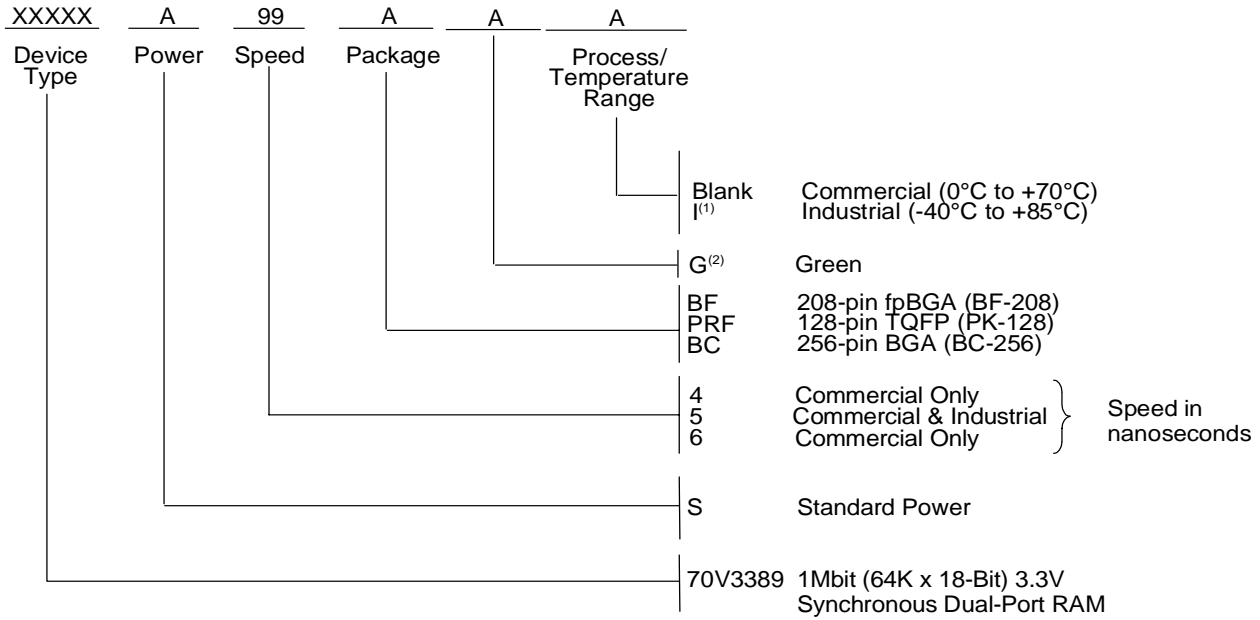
XXXXX A 99 A A A

Device Type Power Speed Package Process/ Temperature Range

Blank Commercial (0°C to +70°C)
I$^{(1)}$ Industrial (-40°C to +85°C)

G$^{(2)}$ Green

BF 208-pin fpBGA (BF-208)
PRF 128-pin TQFP (PK-128)
BC 256-pin BGA (BC-256)

4 Commercial Only
5 Commercial & Industrial
6 Commercial Only
Speed in nanoseconds

S Standard Power

70V3389 1Mbit (64K x 18-Bit) 3.3V Synchronous Dual-Port RAM